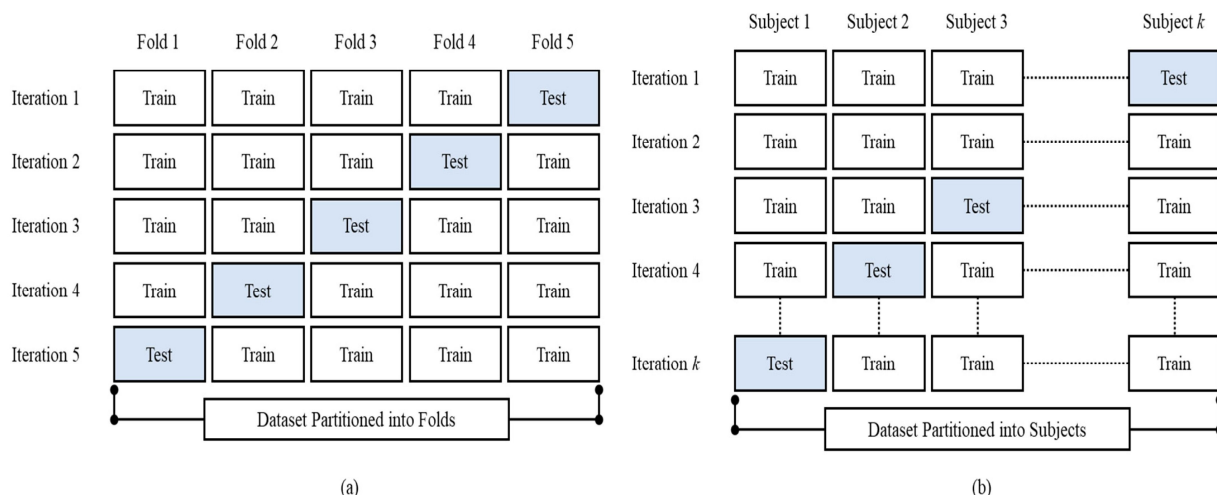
|  | Fold 1 | Fold 2 | Fold 3 | Fold 4 | Fold 5 |
|---|---|---|---|---|---|
| Iteration 1 | Train | Train | Train | Train | Test |
| Iteration 2 | Train | Train | Train | Test | Train |
| Iteration 3 | Train | Train | Test | Train | Train |
| Iteration 4 | Train | Test | Train | Train | Train |
| Iteration 5 | Test | Train | Train | Train | Train |

Dataset Partitioned into Folds

(a)

|  | Subject 1 | Subject 2 | Subject 3 | Subject $k$ |
|---|---|---|---|---|
| Iteration 1 | Train | Train | Train | Test |
| Iteration 2 | Train | Train | Train | Train |
| Iteration 3 | Train | Train | Test | Train |
| Iteration 4 | Train | Test | Train | Train |
| Iteration $k$ | Test | Train | Train | Train |

Dataset Partitioned into Subjects

(b)